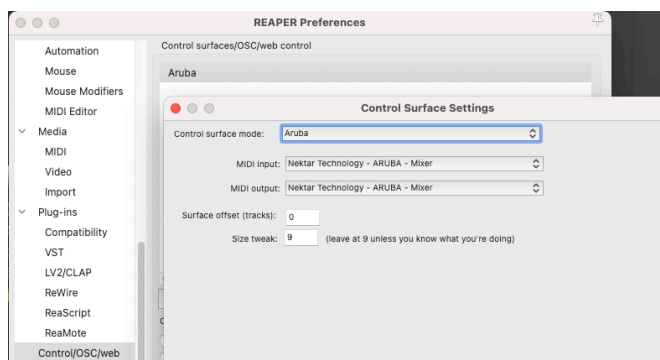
REAPER Preferences

Automation
Mouse
Mouse Modifiers
MIDI Editor
Media
MIDI
Video
Import
Plug-ins
Compatibility
VST
LV2/CLAP
ReWire
ReaScript
ReaMote
Control/OSC/web

Control surfaces/OSC/web control

Aruba

Control Surface Settings

Control surface mode: Aruba

MIDI input: Nektar Technology - ARUBA - Mixer

MIDI output: Nektar Technology - ARUBA - Mixer

Surface offset (tracks): 0

Size tweak: 9 (leave at 9 unless you know what you're doing)